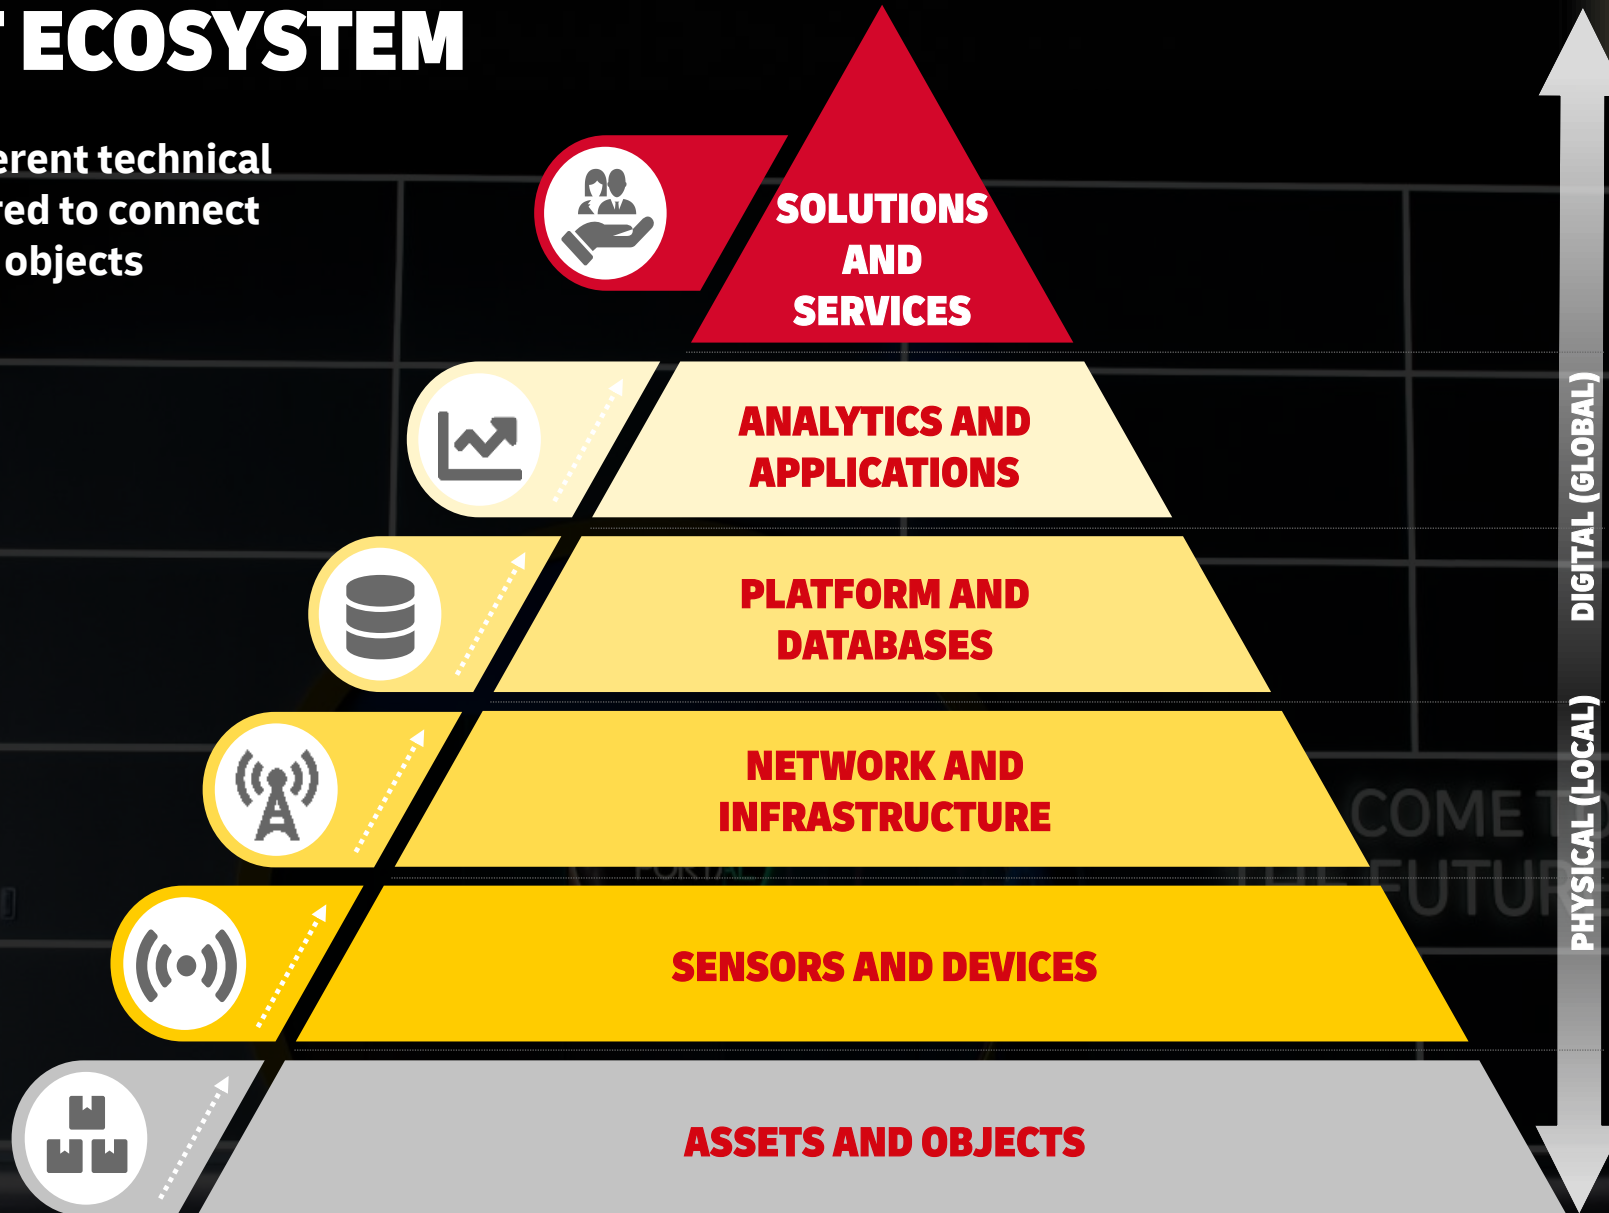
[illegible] ECOSYSTEM

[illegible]erent technical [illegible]red to connect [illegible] objects

SOLUTIONS AND SERVICES

ANALYTICS AND APPLICATIONS

PLATFORM AND DATABASES

NETWORK AND INFRASTRUCTURE

SENSORS AND DEVICES

ASSETS AND OBJECTS

DIGITAL (GLOBAL)

PHYSICAL (LOCAL)

COME T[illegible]
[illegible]FUTUR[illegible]